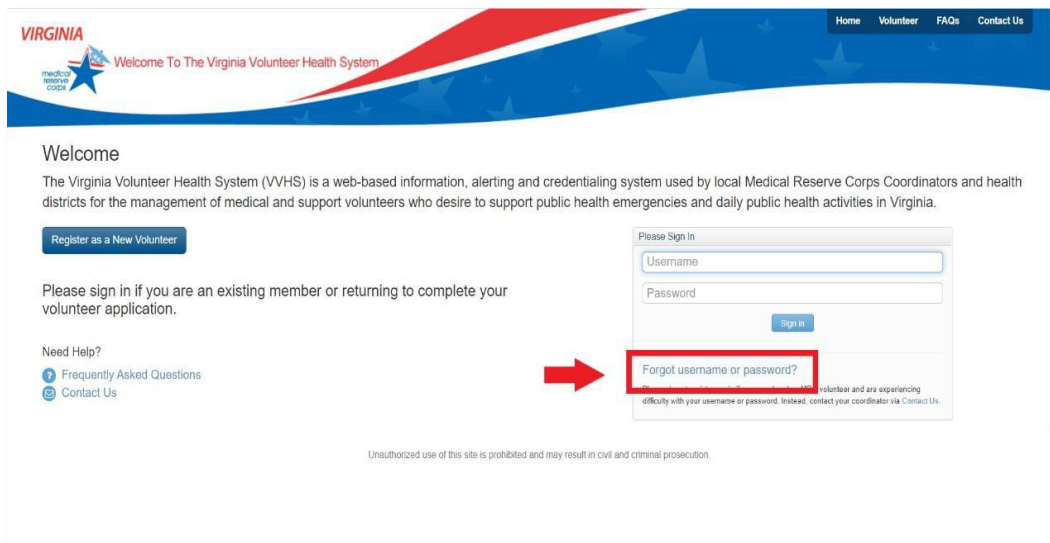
VIRGINIA

medical reserve corps

Welcome To The Virginia Volunteer Health System

Home Volunteer FAQs Contact Us

Welcome

The Virginia Volunteer Health System (VVHS) is a web-based information, alerting and credentialing system used by local Medical Reserve Corps Coordinators and health districts for the management of medical and support volunteers who desire to support public health emergencies and daily public health activities in Virginia.

Register as a New Volunteer

Please sign in if you are an existing member or returning to complete your volunteer application.

Need Help?

Frequently Asked Questions

Contact Us

Please Sign In

Username

Password

Sign In

Forgot username or password?

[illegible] MRC volunteer and are experiencing difficulty with your username or password. Instead, contact your coordinator via Contact Us.

Unauthorized use of this site is prohibited and may result in civil and criminal prosecution.